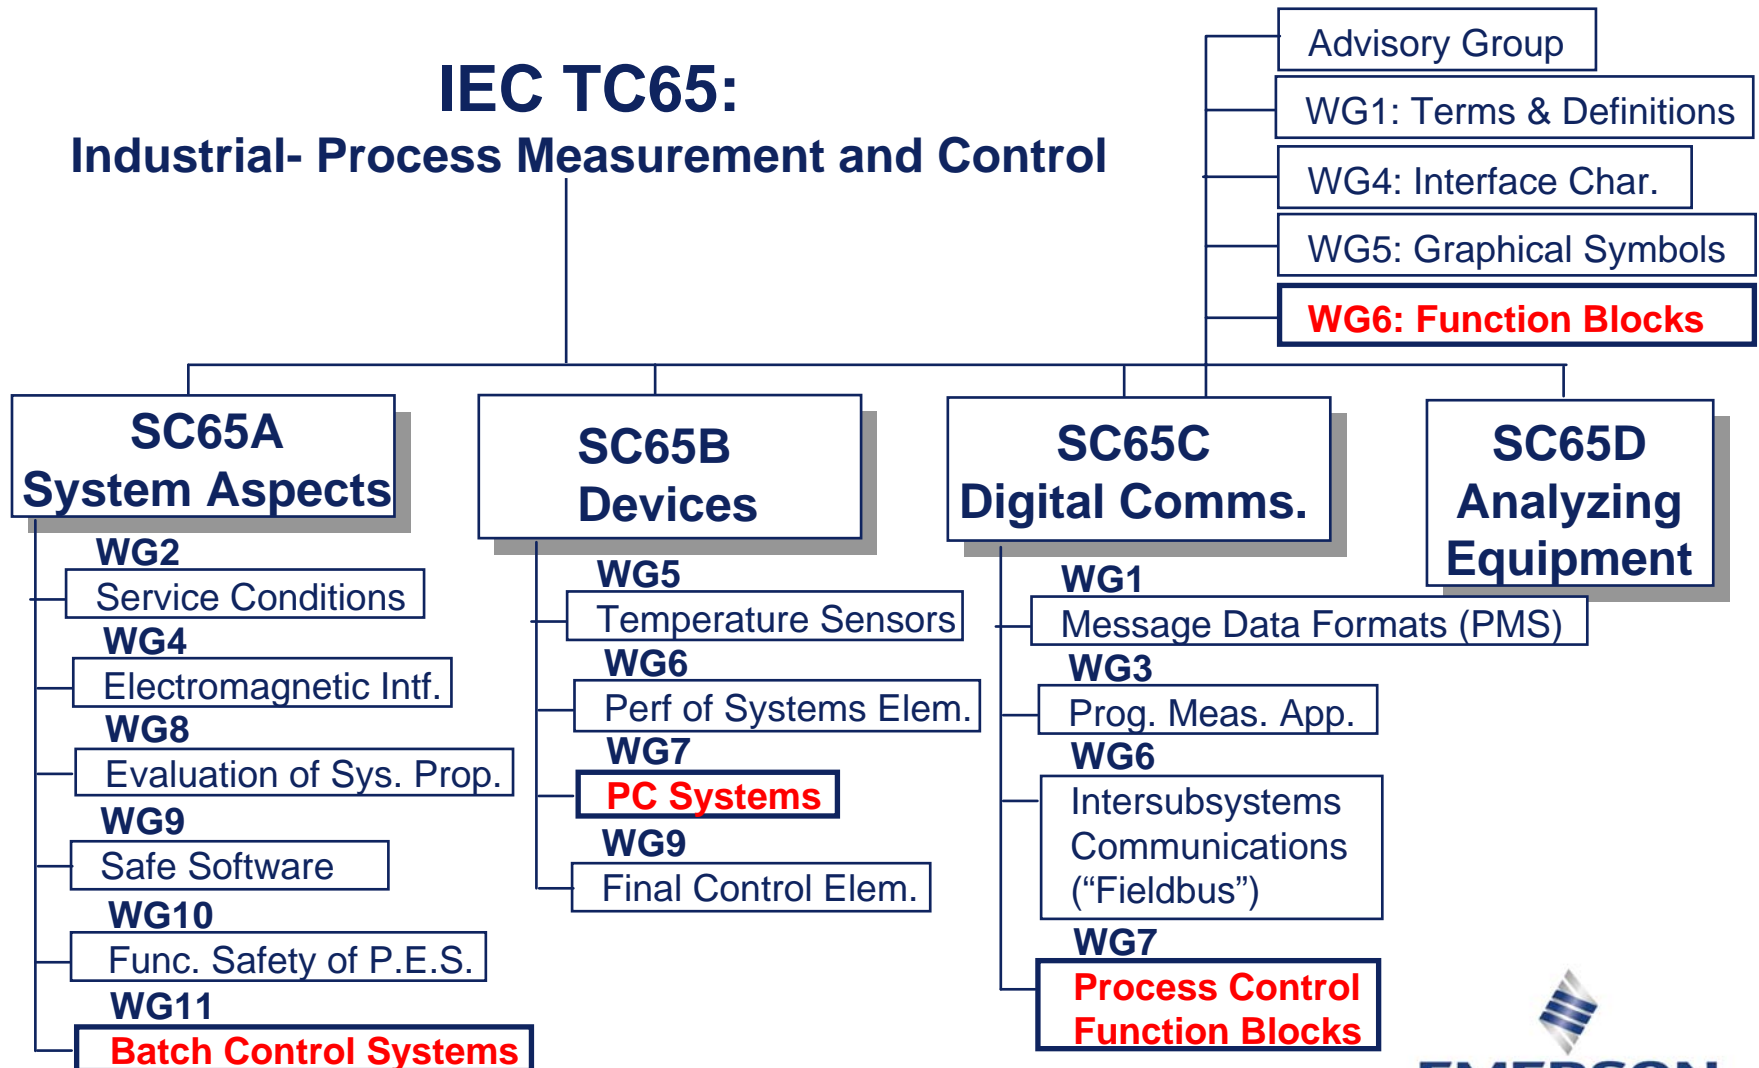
IEC TC65:
Industrial- Process Measurement and Control

Advisory Group
WG1: Terms & Definitions
WG4: Interface Char.
WG5: Graphical Symbols
WG6: Function Blocks

SC65A
System Aspects

WG2
Service Conditions
WG4
Electromagnetic Intf.
WG8
Evaluation of Sys. Prop.
WG9
Safe Software
WG10
Func. Safety of P.E.S.
WG11
Batch Control Systems

SC65B
Devices

WG5
Temperature Sensors
WG6
Perf of Systems Elem.
WG7
PC Systems
WG9
Final Control Elem.

SC65C
Digital Comms.

WG1
Message Data Formats (PMS)
WG3
Prog. Meas. App.
WG6
Intersubsystems Communications ("Fieldbus")
WG7
Process Control Function Blocks

SC65D
Analyzing Equipment

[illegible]